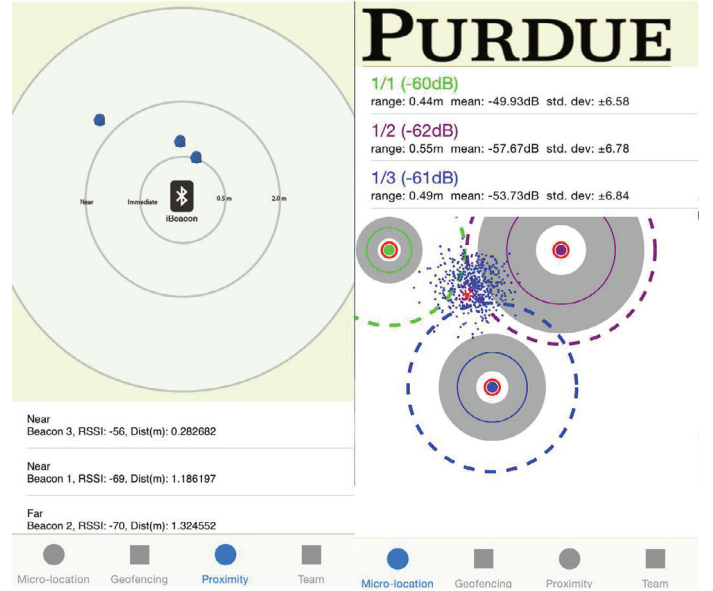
Near

Immediate

0.5 m

2.0 m

iBeacon

Near
Beacon 3, RSSI: -56, Dist(m): 0.282682

Near
Beacon 1, RSSI: -69, Dist(m): 1.186197

Far
Beacon 2, RSSI: -70, Dist(m): 1.324552

Micro-location Geofencing Proximity Team

PURDUE

1/1 (-60dB)
range: 0.44m mean: -49.93dB std. dev: ±6.58

1/2 (-62dB)
range: 0.55m mean: -57.67dB std. dev: ±6.78

1/3 (-61dB)
range: 0.49m mean: -53.73dB std. dev: ±6.84

Micro-location Geofencing Proximity Team